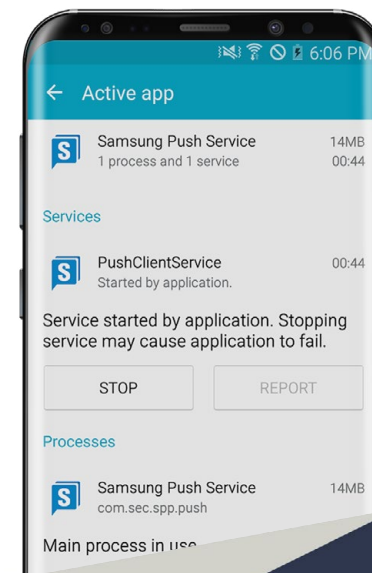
6:06 PM

← Active app

S Samsung Push Service 14MB
1 process and 1 service 00:44

Services

S PushClientService 00:44
Started by application.

Service started by application. Stopping service may cause application to fail.

STOP REPORT

Processes

S Samsung Push Service 14MB
com.sec.spp.push

Main process in use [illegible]